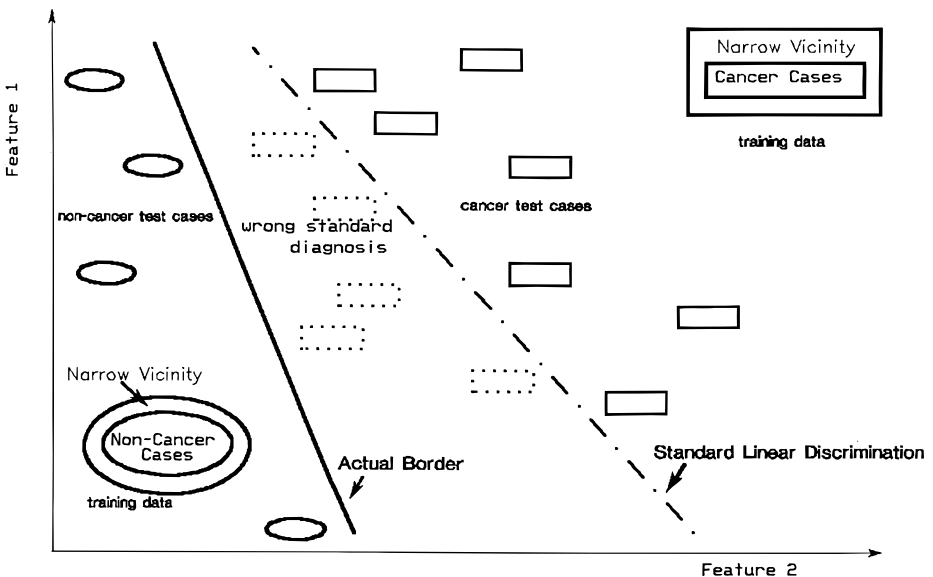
Feature 1

Narrow Vicinity

Cancer Cases

training data

non-cancer test cases

wrong standard diagnosis

cancer test cases

Narrow Vicinity

Non-Cancer Cases

training data

Actual Border

Standard Linear Discrimination

Feature 2